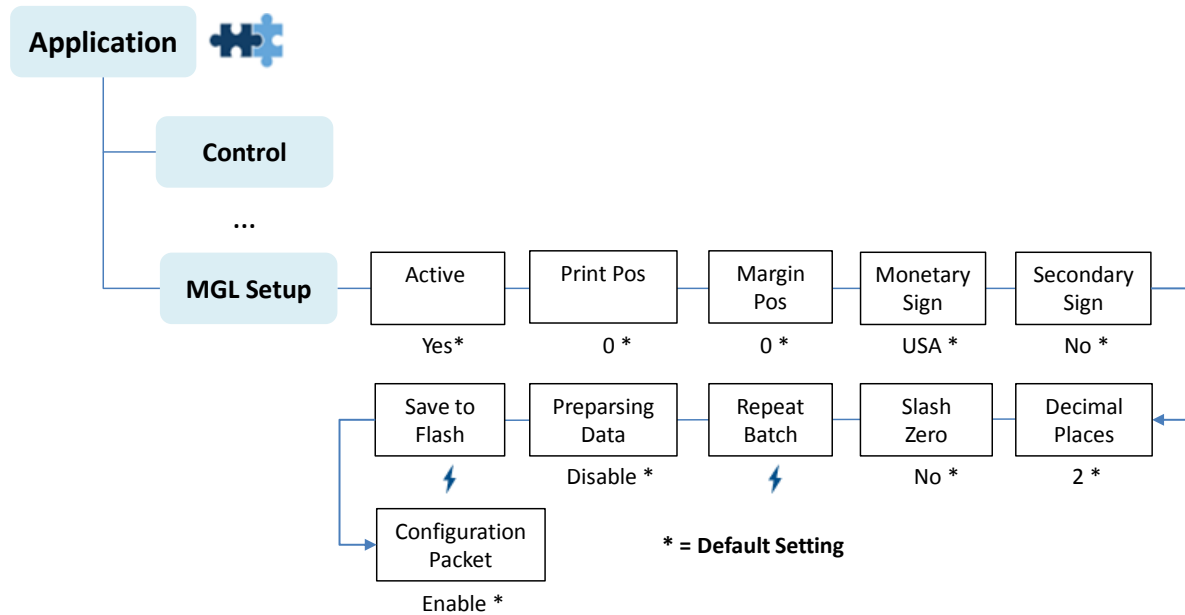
Application

Control

...

MGL Setup

Active
Yes*

Print Pos
0 *

Margin Pos
0 *

Monetary Sign
USA *

Secondary Sign
No *

Decimal Places
2 *

Slash Zero
No *

Repeat Batch

Preparsing Data
Disable *

Save to Flash

Configuration Packet
Enable *

* = Default Setting